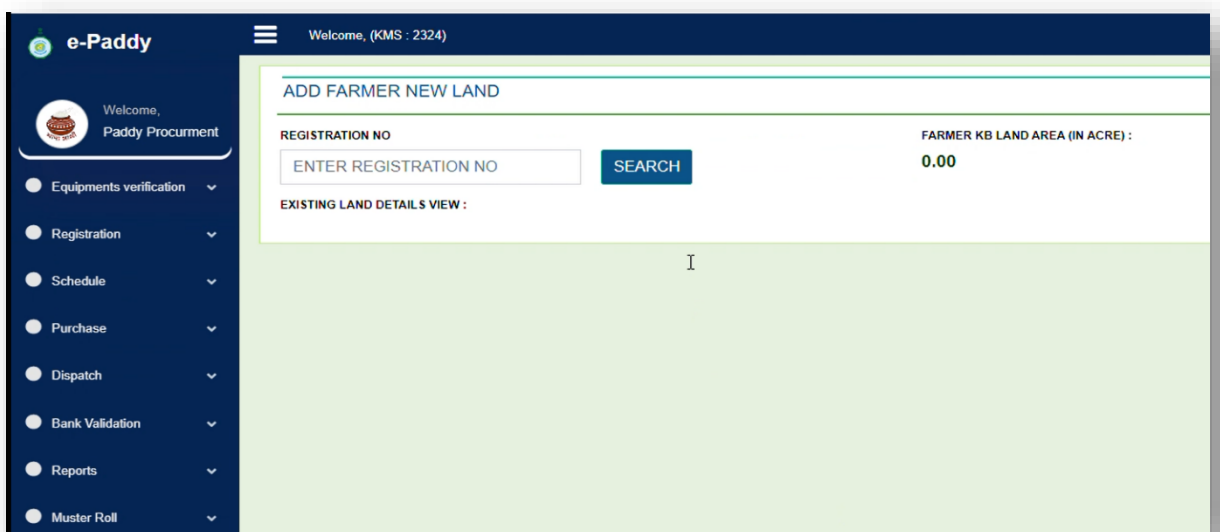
e-Paddy

Welcome, (KMS : 2324)

Welcome,
Paddy Procurment

Equipments verification

Registration

Schedule

Purchase

Dispatch

Bank Validation

Reports

Muster Roll

ADD FARMER NEW LAND

REGISTRATION NO

ENTER REGISTRATION NO

SEARCH

EXISTING LAND DETAILS VIEW :

FARMER KB LAND AREA (IN ACRE) :

0.00